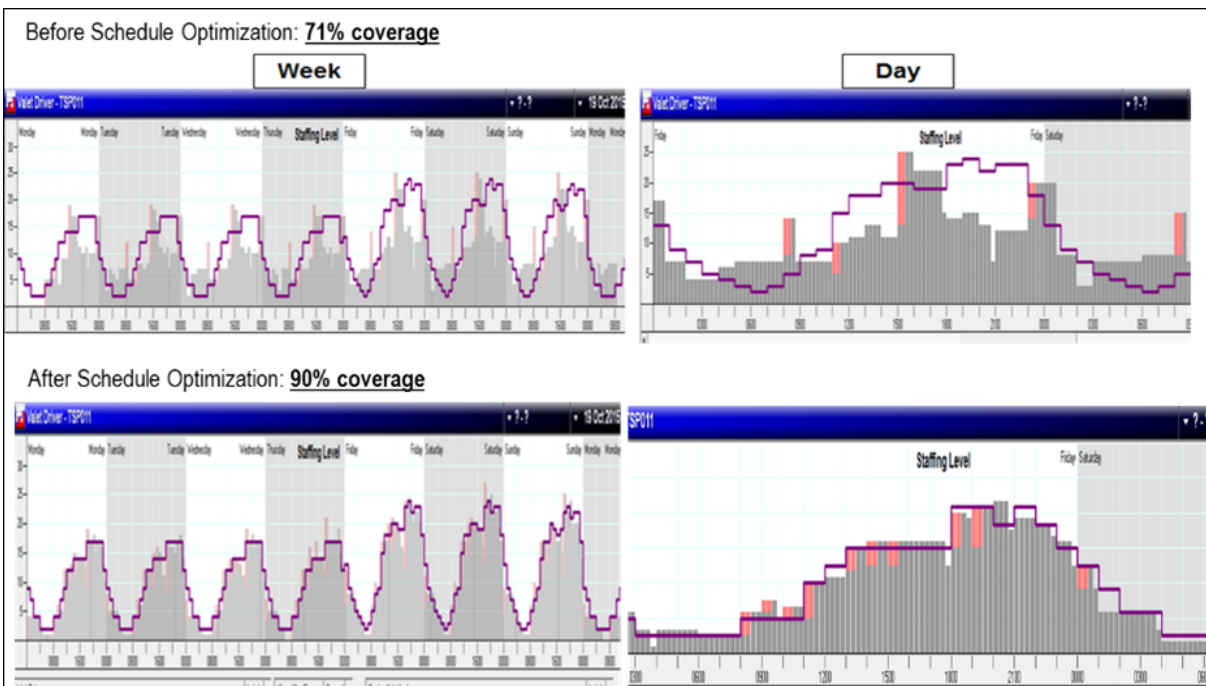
Before Schedule Optimization: **71% coverage**

Week

Day

Valet Driver - TSP011

19 Oct 2015

Monday Monday Tuesday Tuesday Wednesday Wednesday Thursday Staffing Level Friday Friday Saturday Saturday Sunday Sunday Monday Monday

Valet Driver - TSP011

Friday Staffing Level Friday Saturday

After Schedule Optimization: **90% coverage**

Valet Driver - TSP011

19 Oct 2015

Monday Monday Tuesday Tuesday Wednesday Wednesday Thursday Staffing Level Friday Friday Saturday Saturday Sunday Sunday Monday

TSP011

Staffing Level Friday Saturday